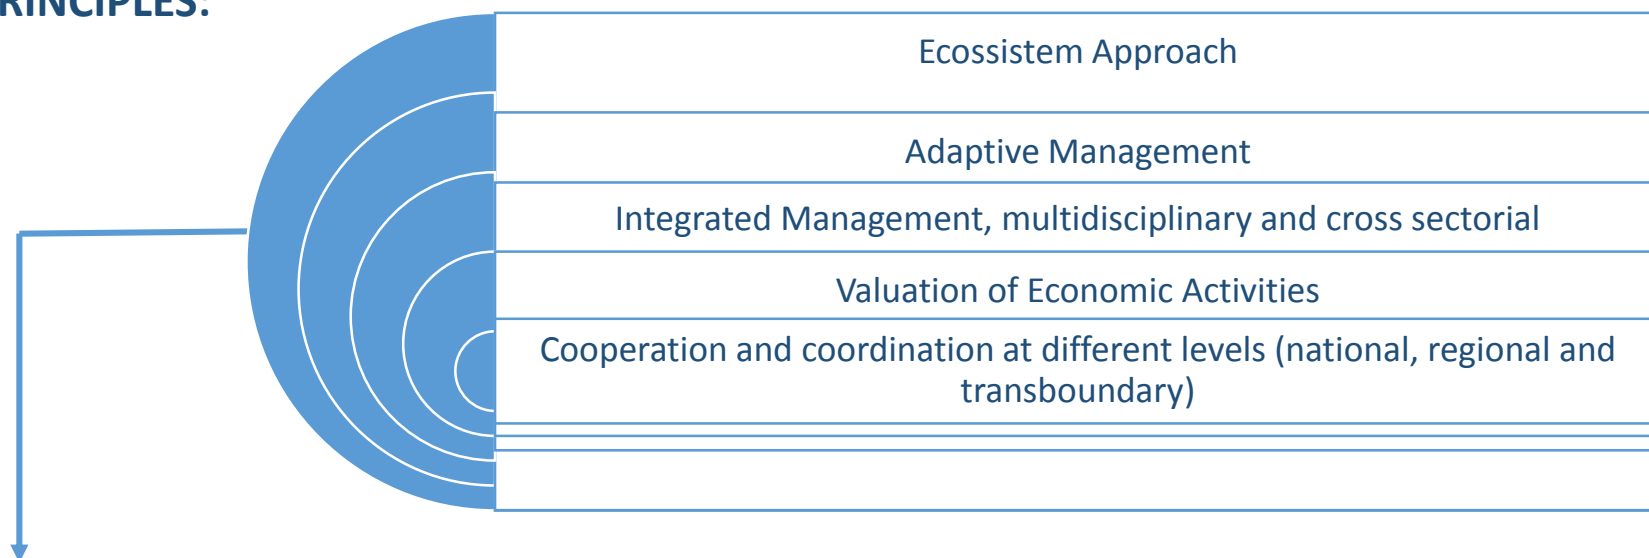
RINCIPLES:

Ecossistem Approach

Adaptive Management

Integrated Management, multidisciplinary and cross sectorial

Valuation of Economic Activities

Cooperation and coordination at different levels (national, regional and transboundary)